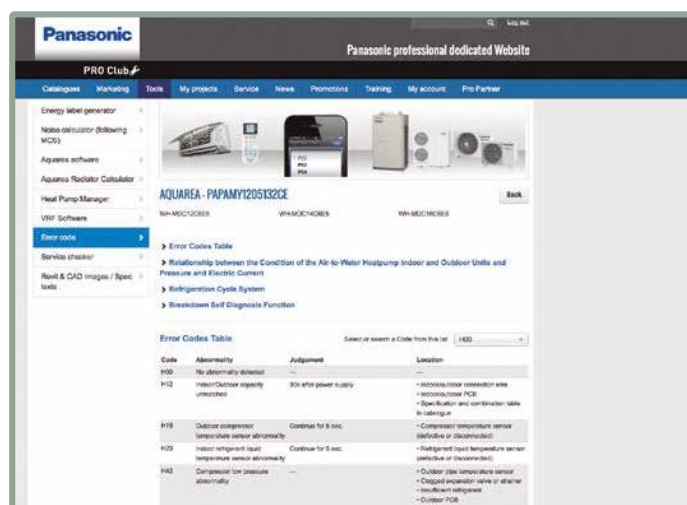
Panasonic

Log out

Panasonic professional dedicated Website

PRO Club

Catalogues Marketing Tools My projects Service News Promotions Training My account Pro Partner

Energy label generator
Noise calculator (following MCS)
Aquarea software
Aquarea Radiator Calculator
Heat Pump Manager
VRF Software
Error code
Service checker
Revit & CAD Images / Spec texts

AQUAREA - PAPAMY1205132CE

Back

WH-MDC12C6E5 WH-MDC14C6E5 WH-MDC16C6E5

> Error Codes Table
> Relationship between the Condition of the Air-to-Water Heatpump Indoor and Outdoor Units and Pressure and Electric Current
> Refrigeration Cycle System
> Breakdown Self Diagnosis Function

Error Codes Table

Select or search a Code from this list H00

| Code | Abnormality | Judgement | Location |
|---|---|---|---|
| H00 | No abnormality detected | — | — |
| H12 | Indoor/Outdoor capacity unmatched | 90s after power supply | • Indoor/outdoor connection wire • Indoor/outdoor PCB • Specification and combination table in catalogue |
| H15 | Outdoor compressor temperature sensor abnormality | Continue for 5 sec. | • Compressor temperature sensor (defective or disconnected) |
| H20 | Indoor refrigerant liquid temperature sensor abnormality | Continue for 5 sec. | • Refrigerant liquid temperature sensor (defective or disconnected) |
| H42 | Compressor low pressure abnormality | — | • Outdoor pipe temperature sensor • Clogged expansion valve or strainer • Insufficient refrigerant • Outdoor PCB |